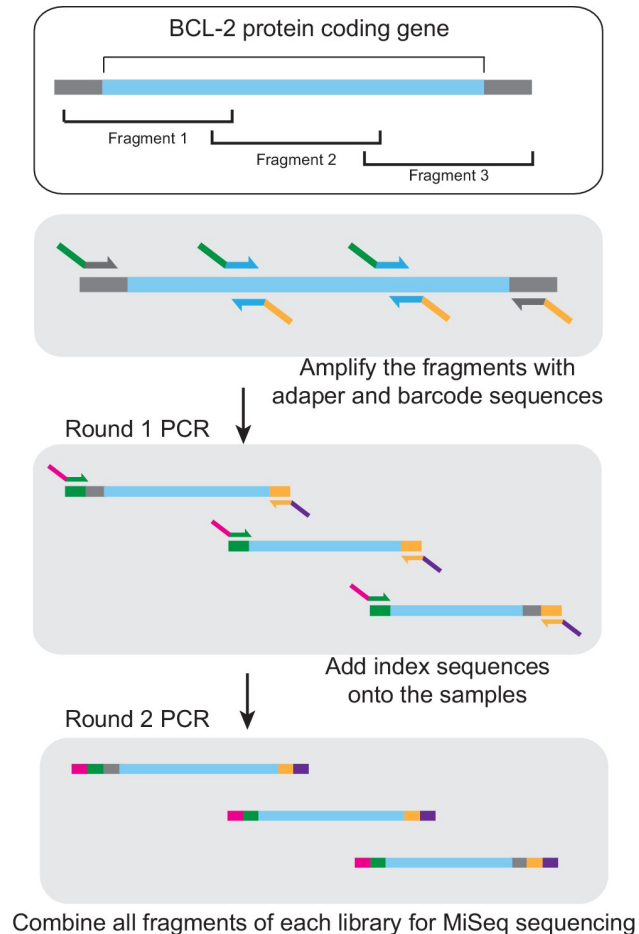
BCL-2 protein coding gene

Fragment 1

Fragment 2

Fragment 3

Amplify the fragments with adaper and barcode sequences

Round 1 PCR

Add index sequences onto the samples

Round 2 PCR

Combine all fragments of each library for MiSeq sequencing